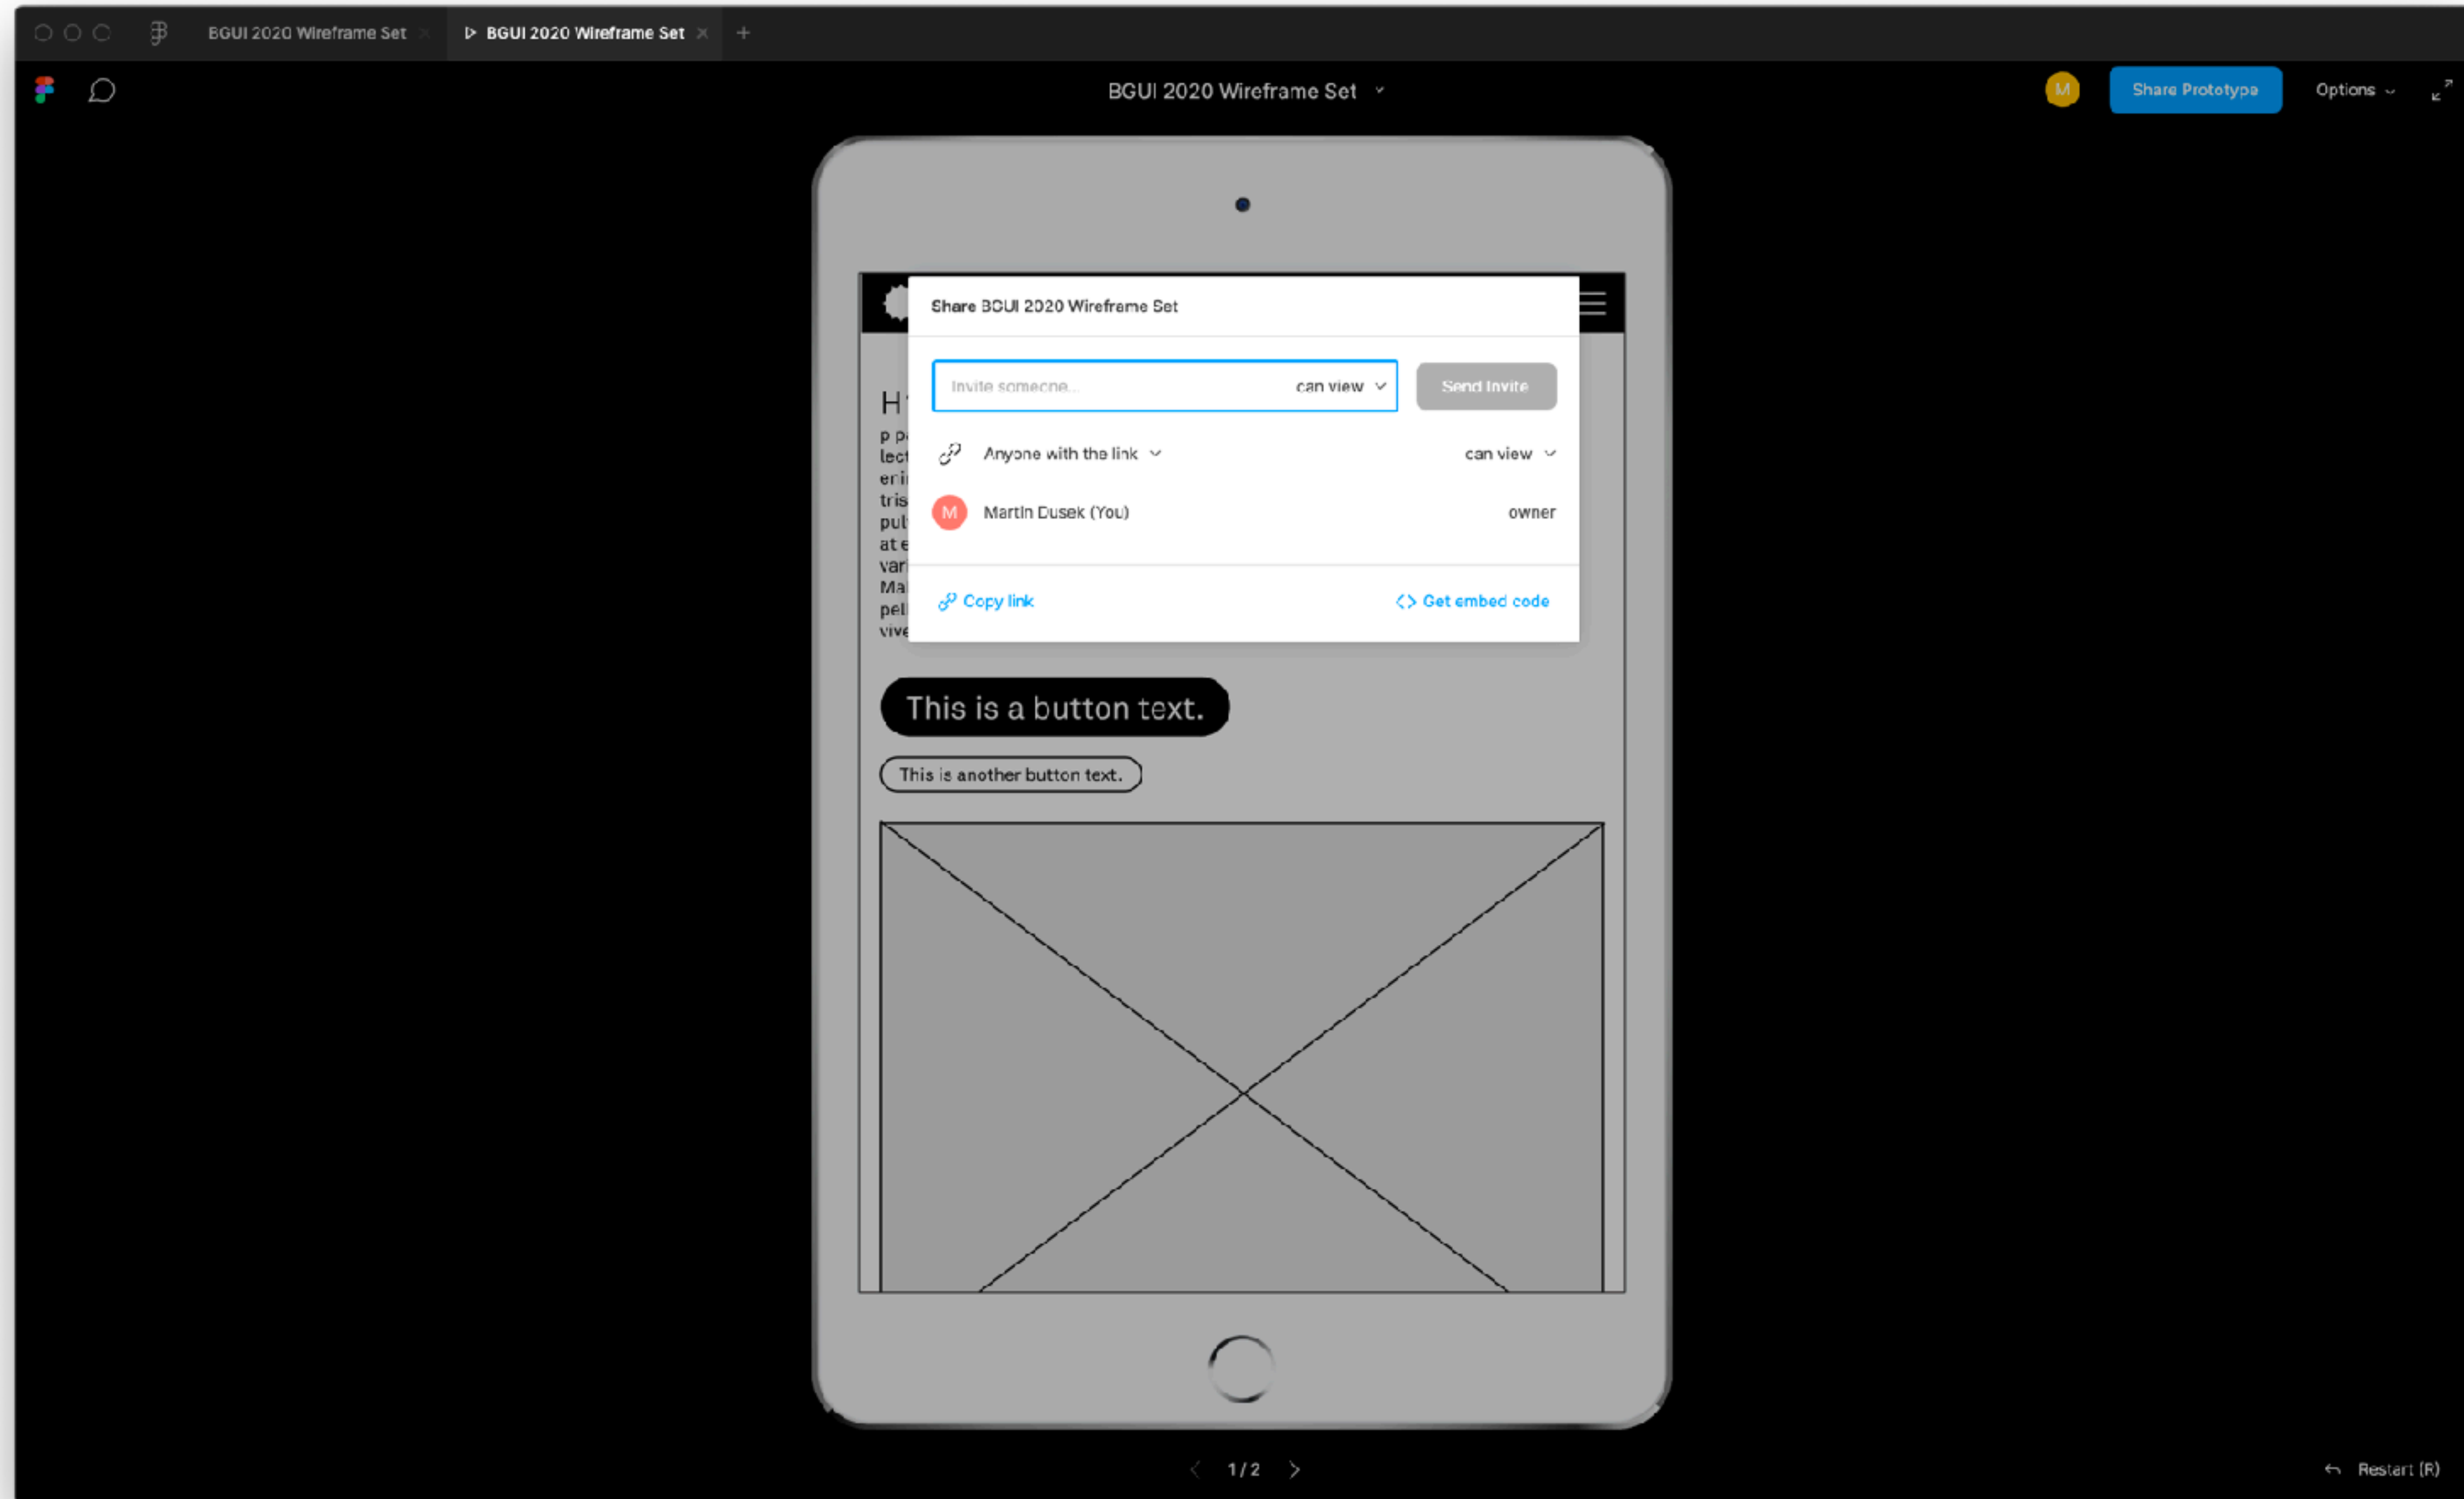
BGUI 2020 Wireframe Set
BGUI 2020 Wireframe Set
+
BGUI 2020 Wireframe Set
M
Share Prototype
Options
Share BGUI 2020 Wireframe Set
Invite someone...
can view
Send Invite
Anyone with the link
can view
M
Martin Dusek (You)
owner
Copy link
Get embed code
H
p p
lect
er i
tris
pul
at e
var
Ma
pel
vive
This is a button text.
This is another button text.
1 / 2
Restart (R)